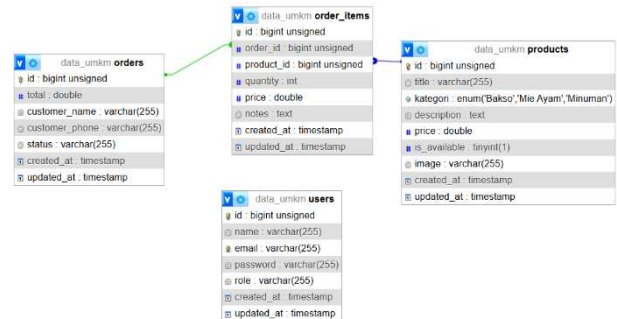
data_umkm order_items
id : bigint unsigned
order_id : bigint unsigned
product_id : bigint unsigned
quantity : int
price : double
notes : text
created_at : timestamp
updated_at : timestamp

data_umkm orders
id : bigint unsigned
total : double
customer_name : varchar(255)
customer_phone : varchar(255)
status : varchar(255)
created_at : timestamp
updated_at : timestamp

data_umkm products
id : bigint unsigned
title : varchar(255)
kategori : enum('Bakso','Mie Ayam','Minuman')
description : text
price : double
is_available : tinyint(1)
image : varchar(255)
created_at : timestamp
updated_at : timestamp

data_umkm users
id : bigint unsigned
name : varchar(255)
email : varchar(255)
password : varchar(255)
role : varchar(255)
created_at : timestamp
updated_at : timestamp